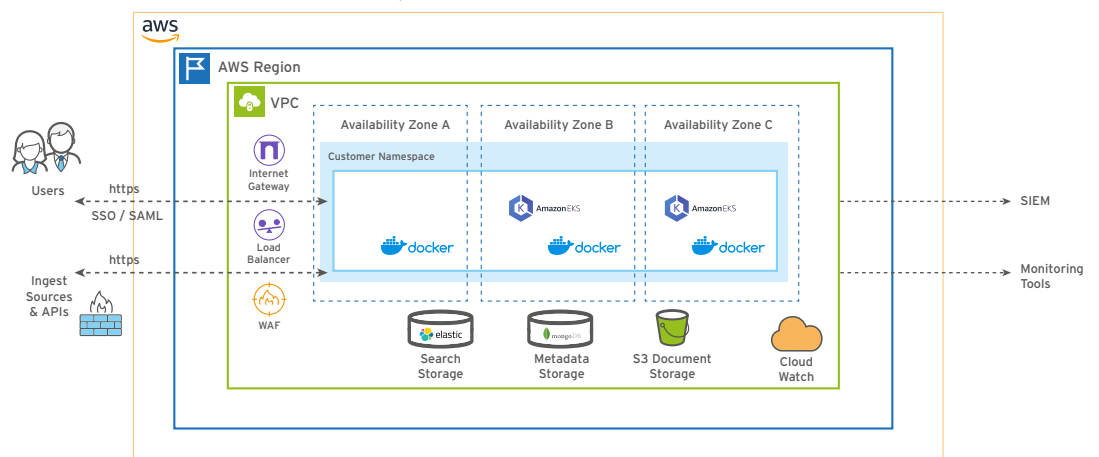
aws

AWS Region

VPC

Availability Zone A

Availability Zone B

Availability Zone C

Customer Namespace

Internet Gateway

Load Balancer

WAF

Users

https

SSO / SAML

https

Ingest Sources & APIs

docker

Amazon EKS

docker

Amazon EKS

docker

SIEM

Monitoring Tools

elastic

Search Storage

mongoDB

Metadata Storage

S3 Document Storage

Cloud Watch